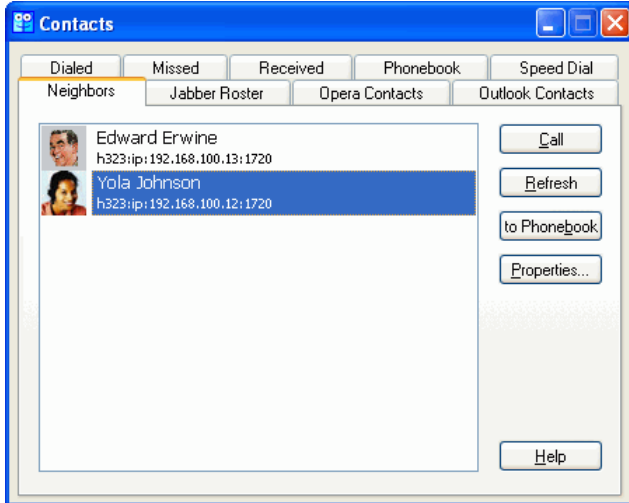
Contacts

Dialed
Missed
Received
Phonebook
Speed Dial
Neighbors
Jabber Roster
Opera Contacts
Outlook Contacts

Edward Erwine
h323:ip:192.168.100.13:1720
Yola Johnson
h323:ip:192.168.100.12:1720

Call
Refresh
to Phonebook
Properties...
Help